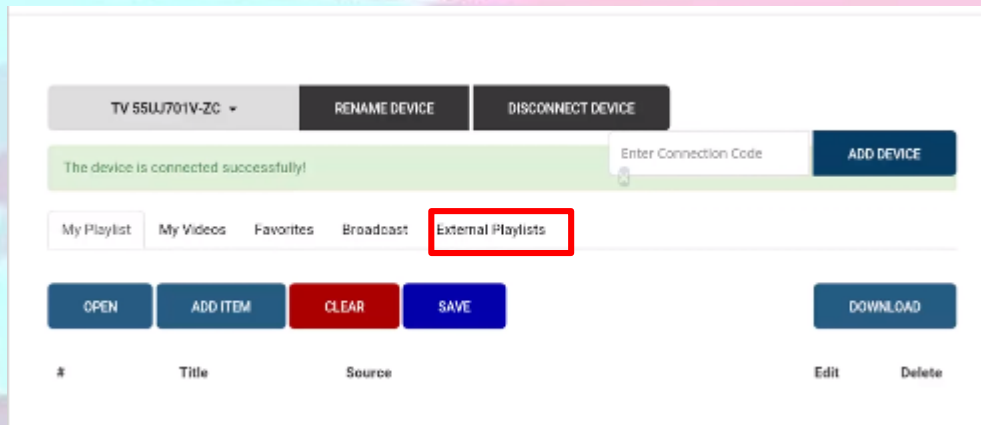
TV 55UJ701V-ZC

RENAME DEVICE

DISCONNECT DEVICE

Enter Connection Code

ADD DEVICE

The device is connected successfully!

My Playlist

My Videos

Favorites

Broadcast

External Playlists

OPEN

ADD ITEM

CLEAR

SAVE

DOWNLOAD

| # | Title | Source | Edit | Delete |
|---|---|---|---|---|